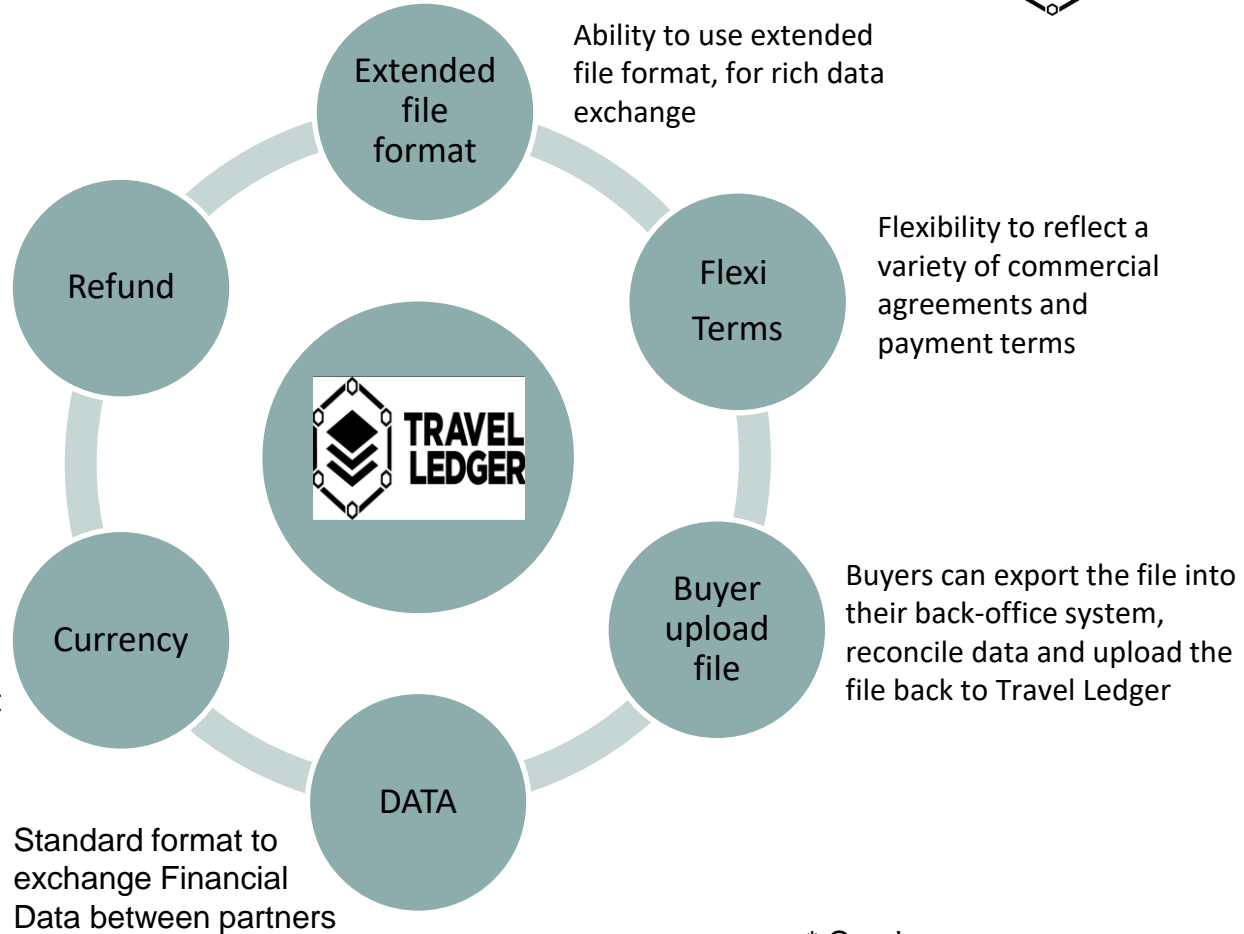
Extended file format

Ability to use extended file format, for rich data exchange

Flexi Terms

Flexibility to reflect a variety of commercial agreements and payment terms

Buyer upload file

Buyers can export the file into their back-office system, reconcile data and upload the file back to Travel Ledger

DATA

Standard format to exchange Financial Data between partners

Currency

Refund

TRAVEL LEDGER

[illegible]